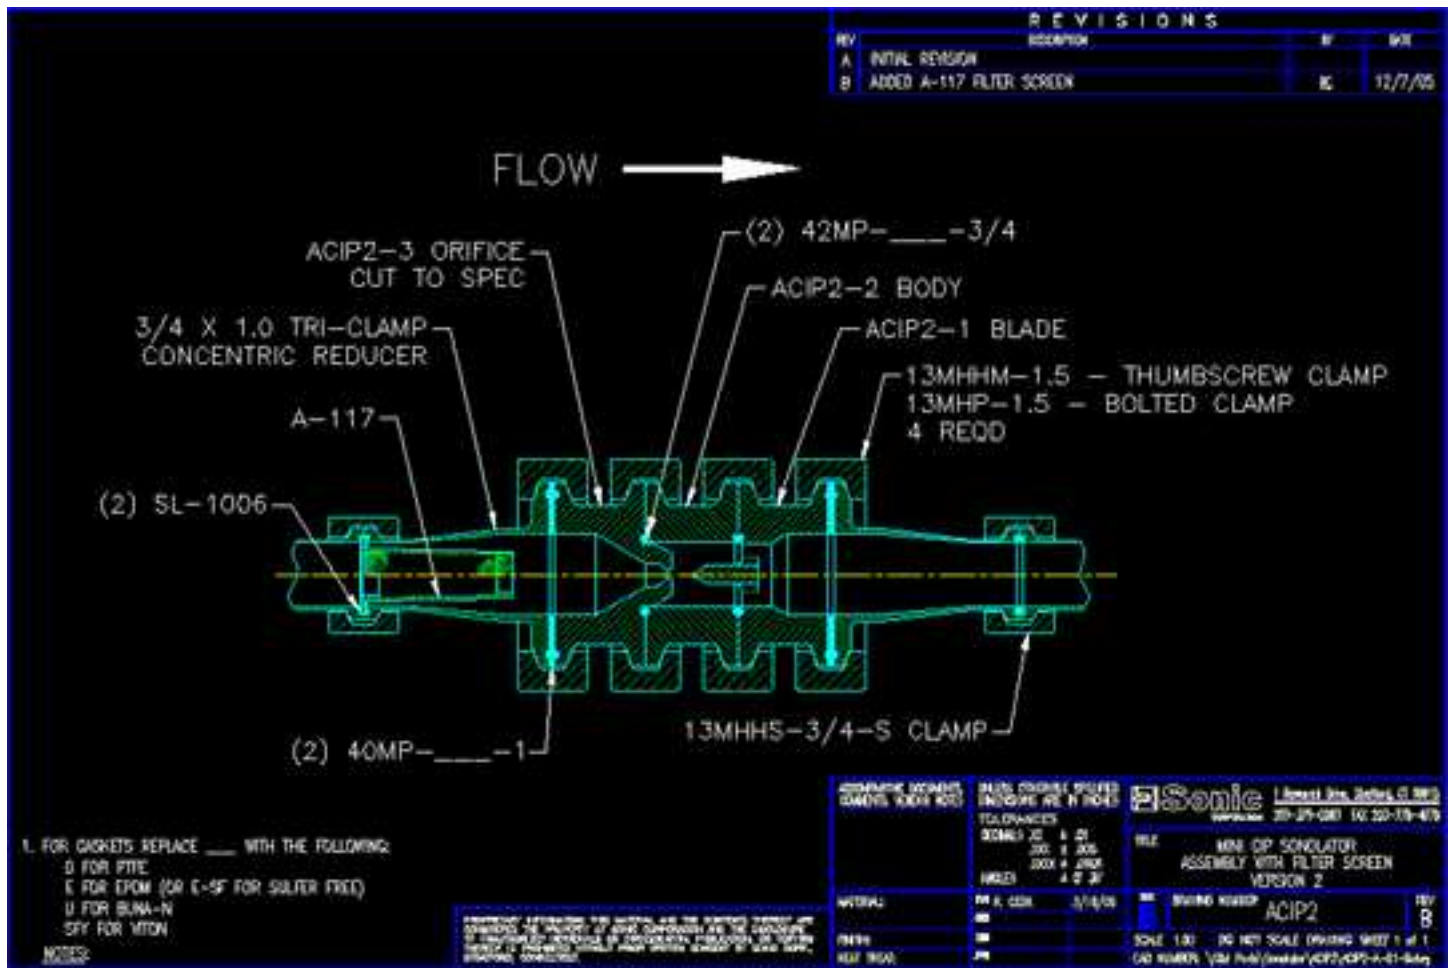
REVISIONS

| REV | DESCRIPTION | BY | DATE |
|---|---|---|---|
| A | INITIAL REVISION | | |
| B | ADDED A-117 FILTER SCREEN | KC | 12/7/05 |

FLOW

(2) 42MP-____-3/4

ACIP2-3 ORIFICE CUT TO SPEC

ACIP2-2 BODY

3/4 X 1.0 TRI-CLAMP CONCENTRIC REDUCER

ACIP2-1 BLADE

13MHHM-1.5 – THUMBSCREW CLAMP
13MHP-1.5 – BOLTED CLAMP
4 REQD

A-117

(2) SL-1006

(2) 40MP-____-1

13MHHS-3/4-S CLAMP

1. FOR GASKETS REPLACE ___ WITH THE FOLLOWING:
D FOR PTFE
E FOR EPDM (OR E-SF FOR SULFER FREE)
U FOR BUNA-N
SFY FOR VITON
NOTES:

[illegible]

UNLESS OTHERWISE SPECIFIED DIMENSIONS ARE IN INCHES
TOLERANCES
DECIMALS .XX ± .01
.XXX ± .005
.XXXX ± .0005
ANGLES ± 0° 30'

MATERIAL
FINISH
HEAT TREAT

K. COOK 3/4/05

Sonic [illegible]

TITLE
MINI CIP SONOLATOR ASSEMBLY WITH FILTER SCREEN VERSION 2

DRAWING NUMBER ACIP2
REV B

SCALE 1:00 DO NOT SCALE DRAWING SHEET 1 of 1
CAD NUMBER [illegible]